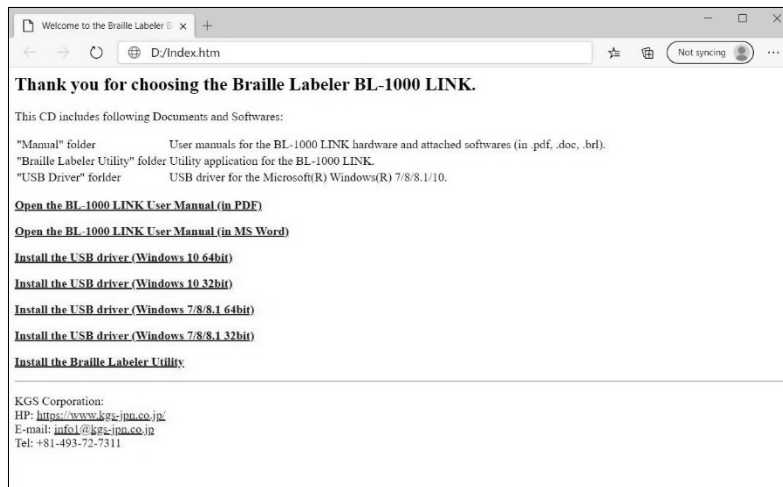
Welcome to the Braille Labeler B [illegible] ×  +

D:/Index.htm

Not syncing

Thank you for choosing the Braille Labeler BL-1000 LINK.

This CD includes following Documents and Softwares:

| "Manual" folder | User manuals for the BL-1000 LINK hardware and attached softwares (in .pdf, .doc, .brl). |
|---|---|
| "Braille Labeler Utility" folder | Utility application for the BL-1000 LINK. |
| "USB Driver" forlder | USB driver for the Microsoft(R) Windows(R) 7/8/8.1/10. |

Open the BL-1000 LINK User Manual (in PDF)

Open the BL-1000 LINK User Manual (in MS Word)

Install the USB driver (Windows 10 64bit)

Install the USB driver (Windows 10 32bit)

Install the USB driver (Windows 7/8/8.1 64bit)

Install the USB driver (Windows 7/8/8.1 32bit)

Install the Braille Labeler Utility

KGS Corporation:
HP: https://www.kgs-jpn.co.jp/
E-mail: info1@kgs-jpn.co.jp
Tel: +81-493-72-7311